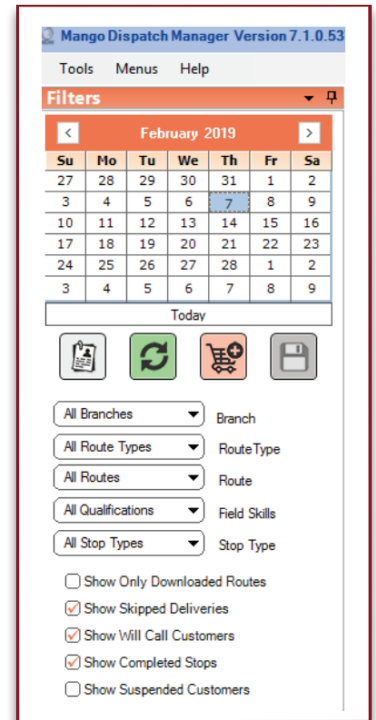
Mango Dispatch Manager Version 7.1.0.53

Tools Menus Help

Filters

February 2019

| Su | Mo | Tu | We | Th | Fr | Sa |
|---|---|---|---|---|---|---|
| 27 | 28 | 29 | 30 | 31 | 1 | 2 |
| 3 | 4 | 5 | 6 | 7 | 8 | 9 |
| 10 | 11 | 12 | 13 | 14 | 15 | 16 |
| 17 | 18 | 19 | 20 | 21 | 22 | 23 |
| 24 | 25 | 26 | 27 | 28 | 1 | 2 |
| 3 | 4 | 5 | 6 | 7 | 8 | 9 |

Today

All Branches Branch
All Route Types RouteType
All Routes Route
All Qualifications Field Skills
All Stop Types Stop Type

Show Only Downloaded Routes
Show Skipped Deliveries
Show Will Call Customers
Show Completed Stops
Show Suspended Customers